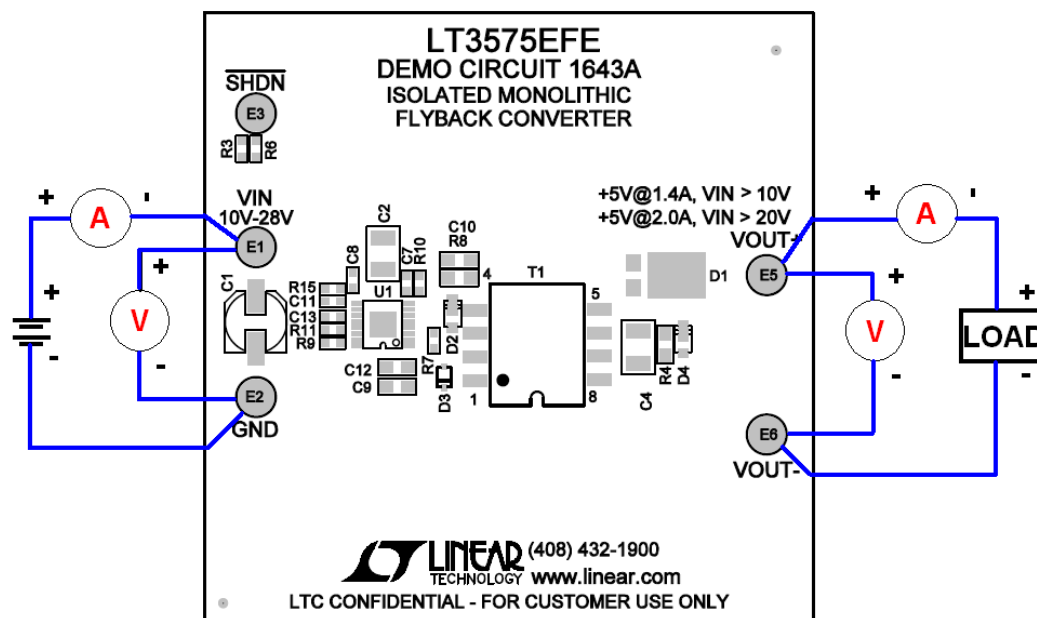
LT3575EFE
DEMO CIRCUIT 1643A
ISOLATED MONOLITHIC
FLYBACK CONVERTER

$\overline{SHDN}$
E3
R3 R6

+ A -
VIN
10V-28V
E1
+ V -
+
-
C1
C8
C2
C7
R10
C10
R8
R15
C11
C13
R11
R9
U1
C12
C9
R7
D2
D3
4
T1
5
1
8
E2
GND

+5V@1.4A, VIN > 10V
+5V@2.0A, VIN > 20V
VOUT+
D1
E5
C4
R4
D4
+ A -
+ V -
LOAD
+
-
E6
VOUT-

LINEAR TECHNOLOGY (408) 432-1900
www.linear.com
LTC CONFIDENTIAL - FOR CUSTOMER USE ONLY